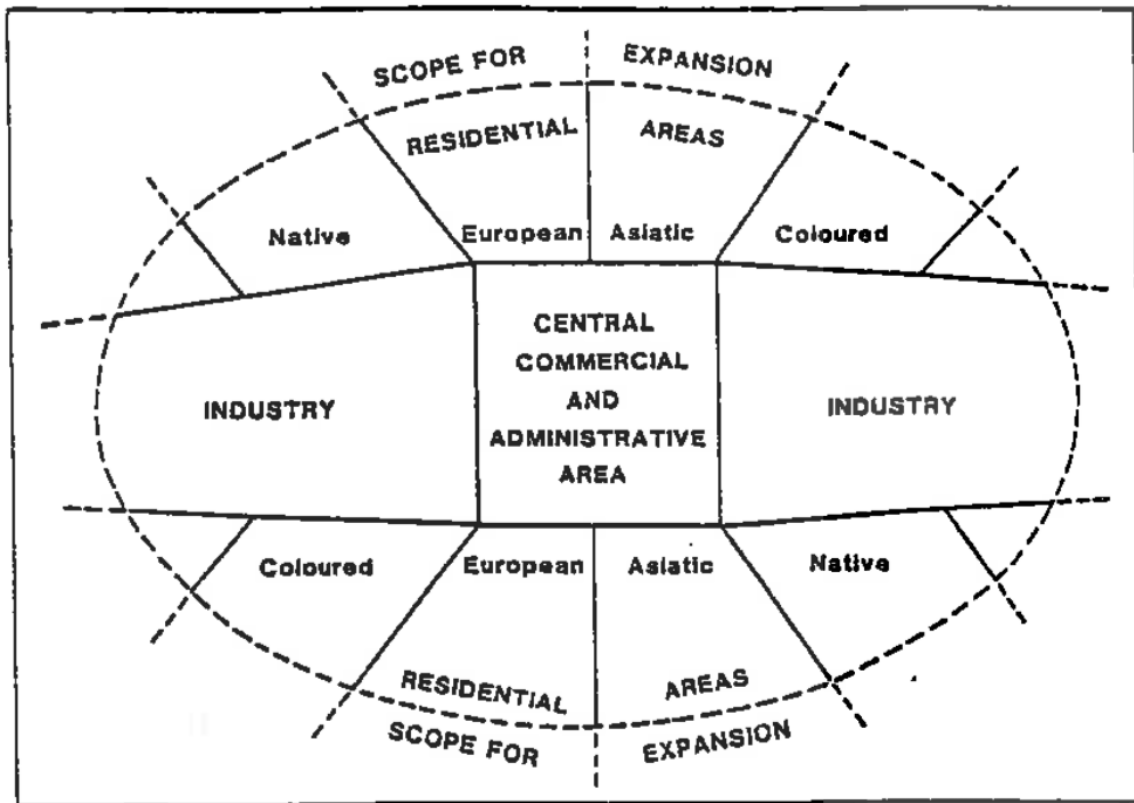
SCOPE FOR EXPANSION

RESIDENTIAL AREAS

Native

European

Asiatic

Coloured

INDUSTRY

CENTRAL COMMERCIAL AND ADMINISTRATIVE AREA

INDUSTRY

Coloured

European

Asiatic

Native

RESIDENTIAL AREAS

SCOPE FOR EXPANSION